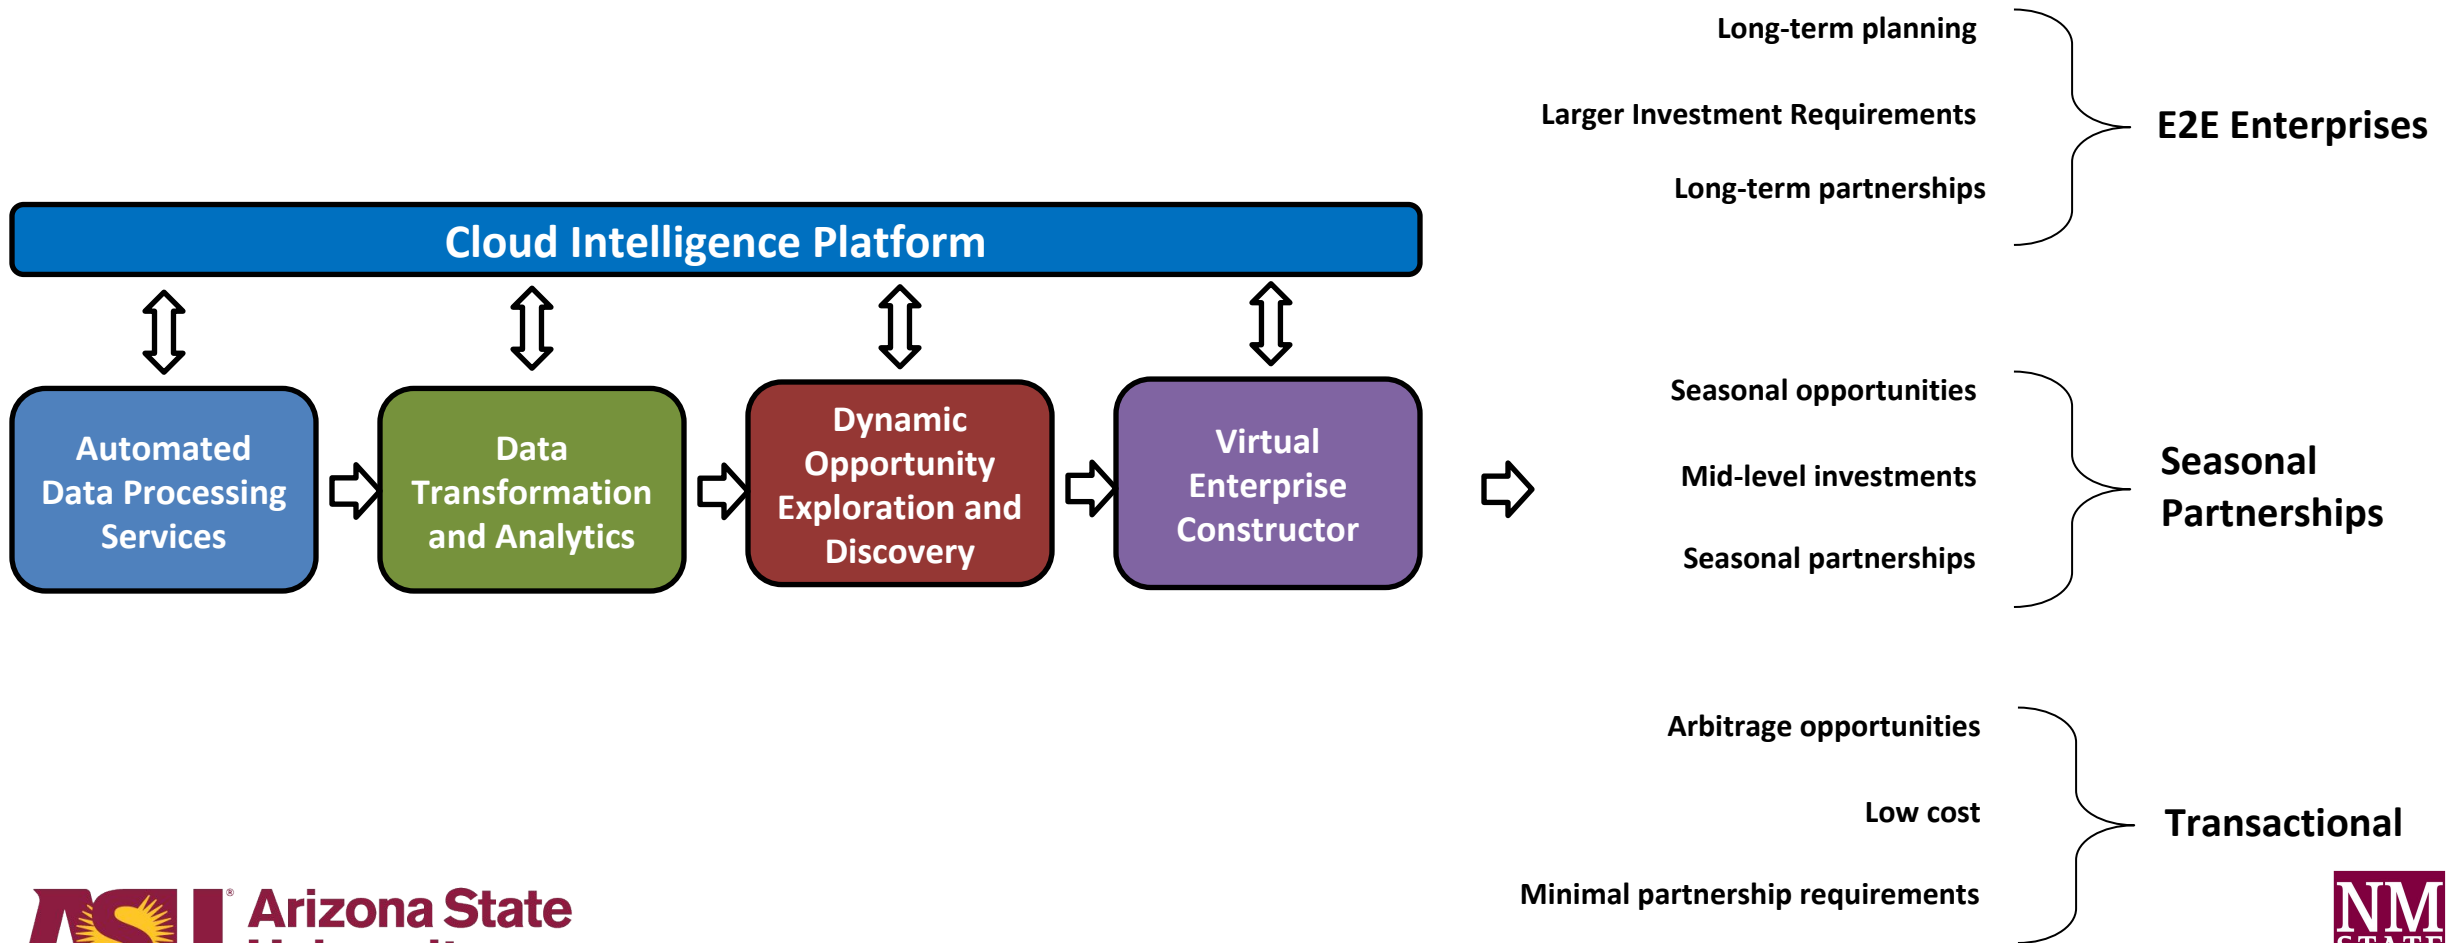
Cloud Intelligence Platform

Automated Data Processing Services

Data Transformation and Analytics

Dynamic Opportunity Exploration and Discovery

Virtual Enterprise Constructor

Long-term planning

Larger Investment Requirements

Long-term partnerships

E2E Enterprises

Seasonal opportunities

Mid-level investments

Seasonal partnerships

Seasonal Partnerships

Arbitrage opportunities

Low cost

Minimal partnership requirements

Transactional

ASU Arizona State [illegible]

NM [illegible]